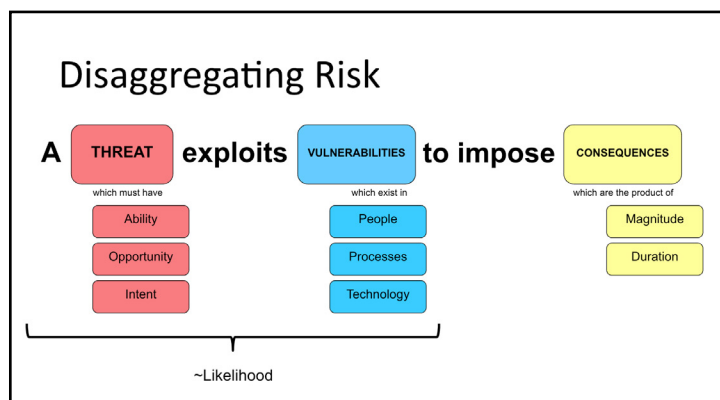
Disaggregating Risk

A THREAT exploits VULNERABILITIES to impose CONSEQUENCES

which must have

Ability

Opportunity

Intent

which exist in

People

Processes

Technology

which are the product of

Magnitude

Duration

~Likelihood